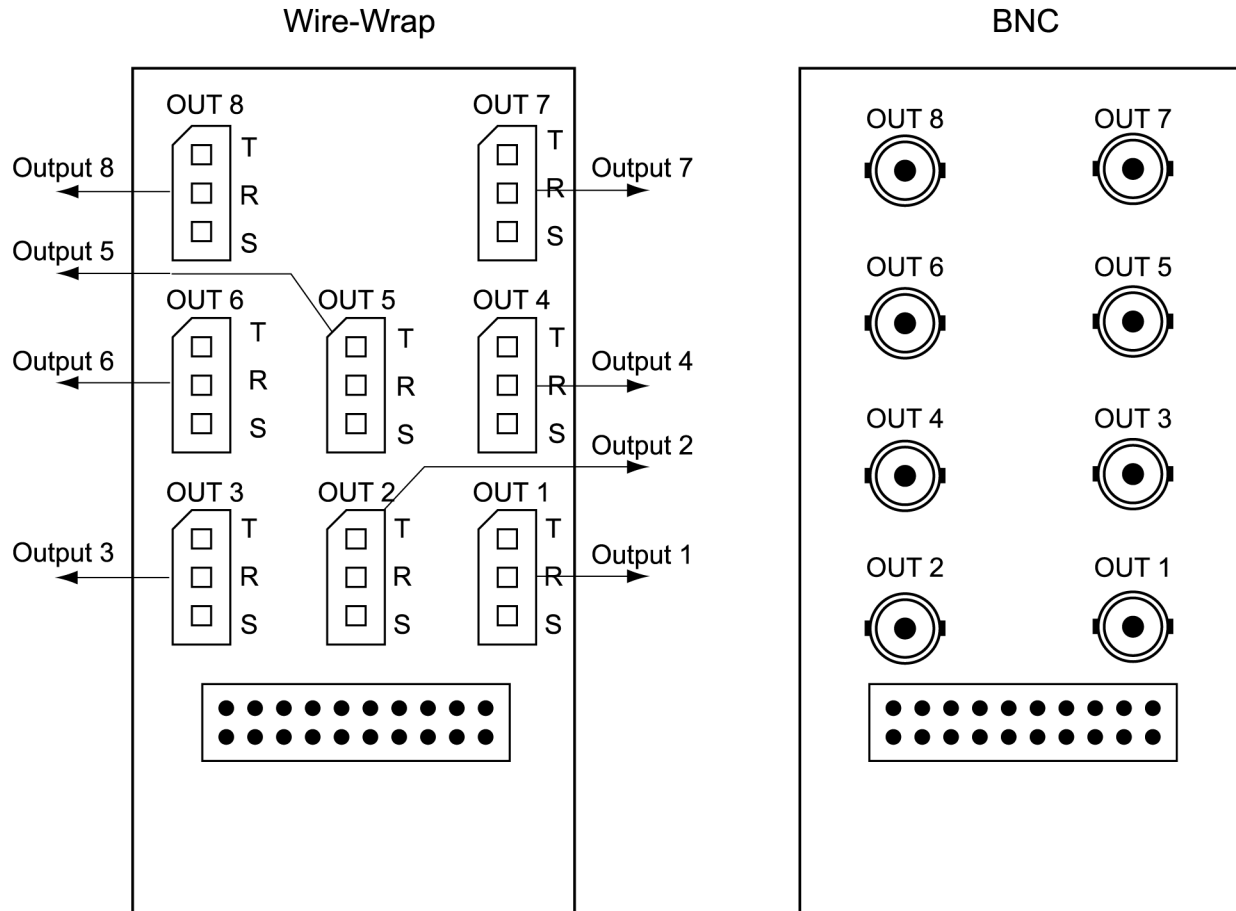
Wire-Wrap

OUT 8
T
Output 8
R
S

OUT 7
T
R
Output 7
S

Output 5

OUT 6
T
Output 6
R
S

OUT 5
T
R
S

OUT 4
T
R
Output 4
S

Output 2

OUT 3
T
Output 3
R
S

OUT 2
T
R
S

OUT 1
T
R
Output 1
S

BNC

OUT 8
OUT 7
OUT 6
OUT 5
OUT 4
OUT 3
OUT 2
OUT 1